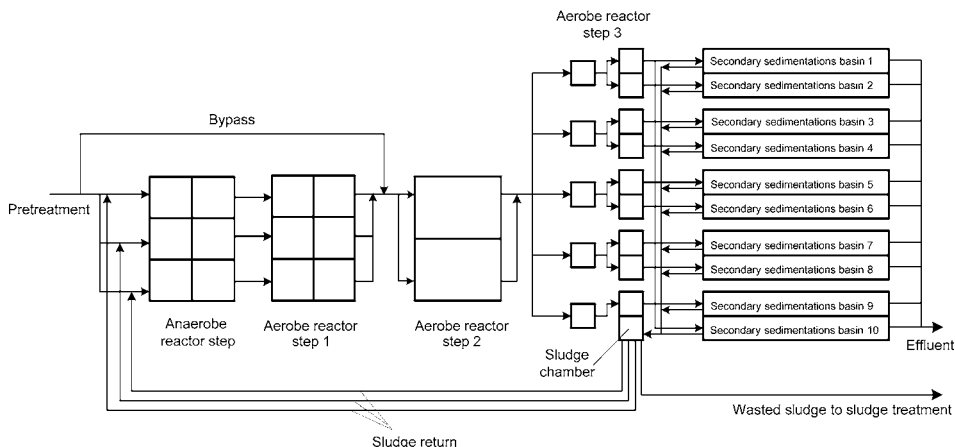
Aerobe reactor step 3

Bypass

Pretreatment

Anaerobe reactor step

Aerobe reactor step 1

Aerobe reactor step 2

Sludge chamber

Secondary sedimentations basin 1
Secondary sedimentations basin 2
Secondary sedimentations basin 3
Secondary sedimentations basin 4
Secondary sedimentations basin 5
Secondary sedimentations basin 6
Secondary sedimentations basin 7
Secondary sedimentations basin 8
Secondary sedimentations basin 9
Secondary sedimentations basin 10

Effluent

Wasted sludge to sludge treatment

Sludge return